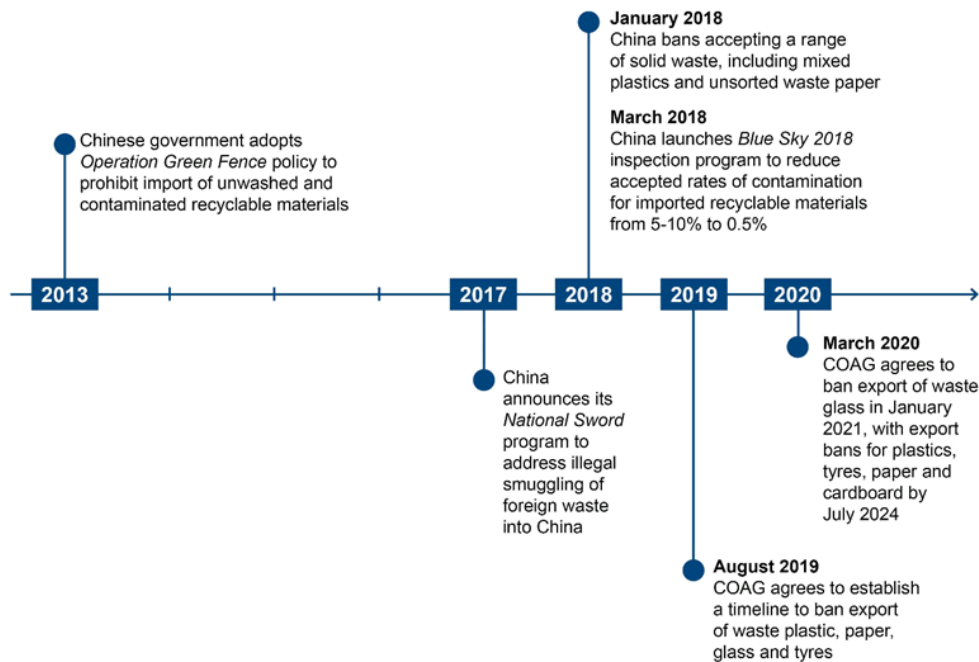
**January 2018**
China bans accepting a range of solid waste, including mixed plastics and unsorted waste paper

**March 2018**
China launches *Blue Sky 2018* inspection program to reduce accepted rates of contamination for imported recyclable materials from 5-10% to 0.5%

Chinese government adopts *Operation Green Fence* policy to prohibit import of unwashed and contaminated recyclable materials

2013

2017

2018

2019

2020

China announces its *National Sword* program to address illegal smuggling of foreign waste into China

**March 2020**
COAG agrees to ban export of waste glass in January 2021, with export bans for plastics, tyres, paper and cardboard by July 2024

**August 2019**
COAG agrees to establish a timeline to ban export of waste plastic, paper, glass and tyres